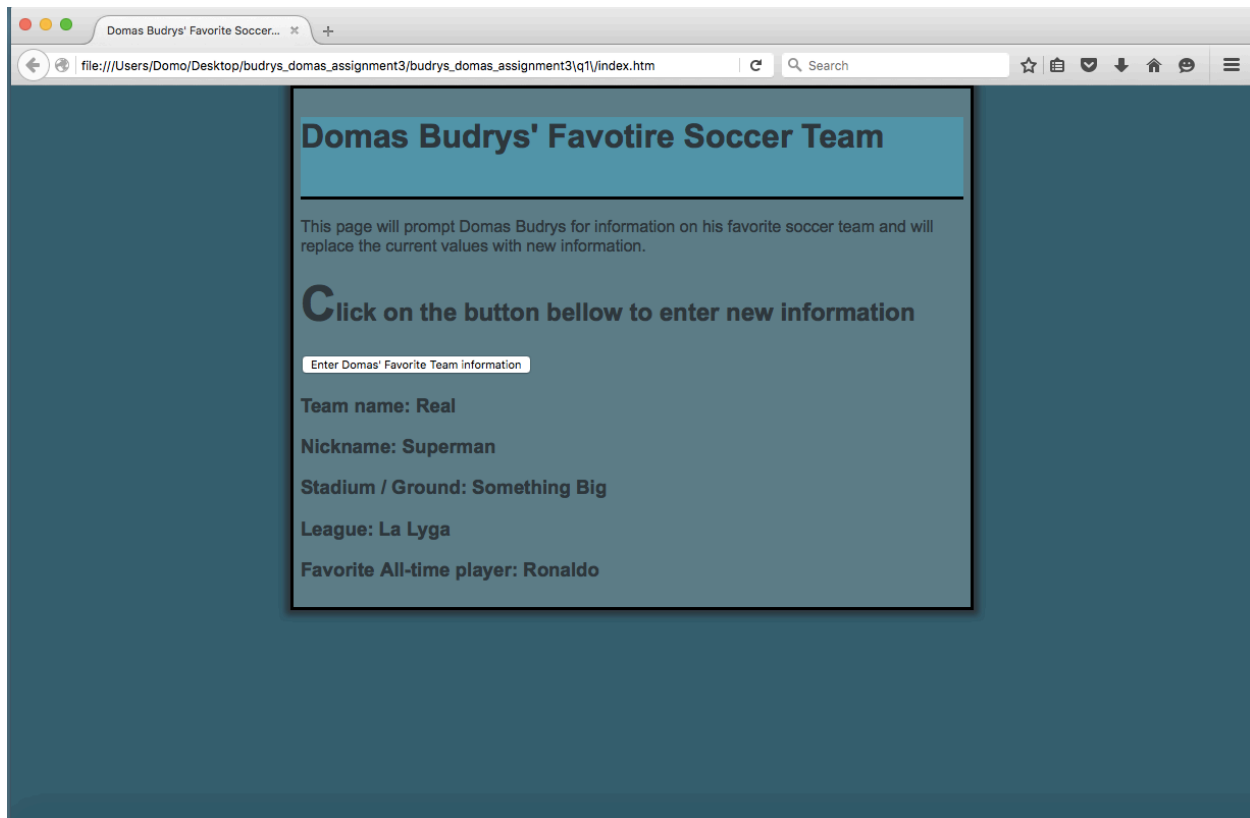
Domas Budrys' Favorite Soccer... ×

file:///Users/Domo/Desktop/budrys_domas_assignment3/budrys_domas_assignment3\q1\/index.htm

Search

Domas Budrys' Favotire Soccer Team

This page will prompt Domas Budrys for information on his favorite soccer team and will replace the current values with new information.

Click on the button bellow to enter new information

Enter Domas' Favorite Team information

Team name: Real

Nickname: Superman

Stadium / Ground: Something Big

League: La Lyga

Favorite All-time player: Ronaldo